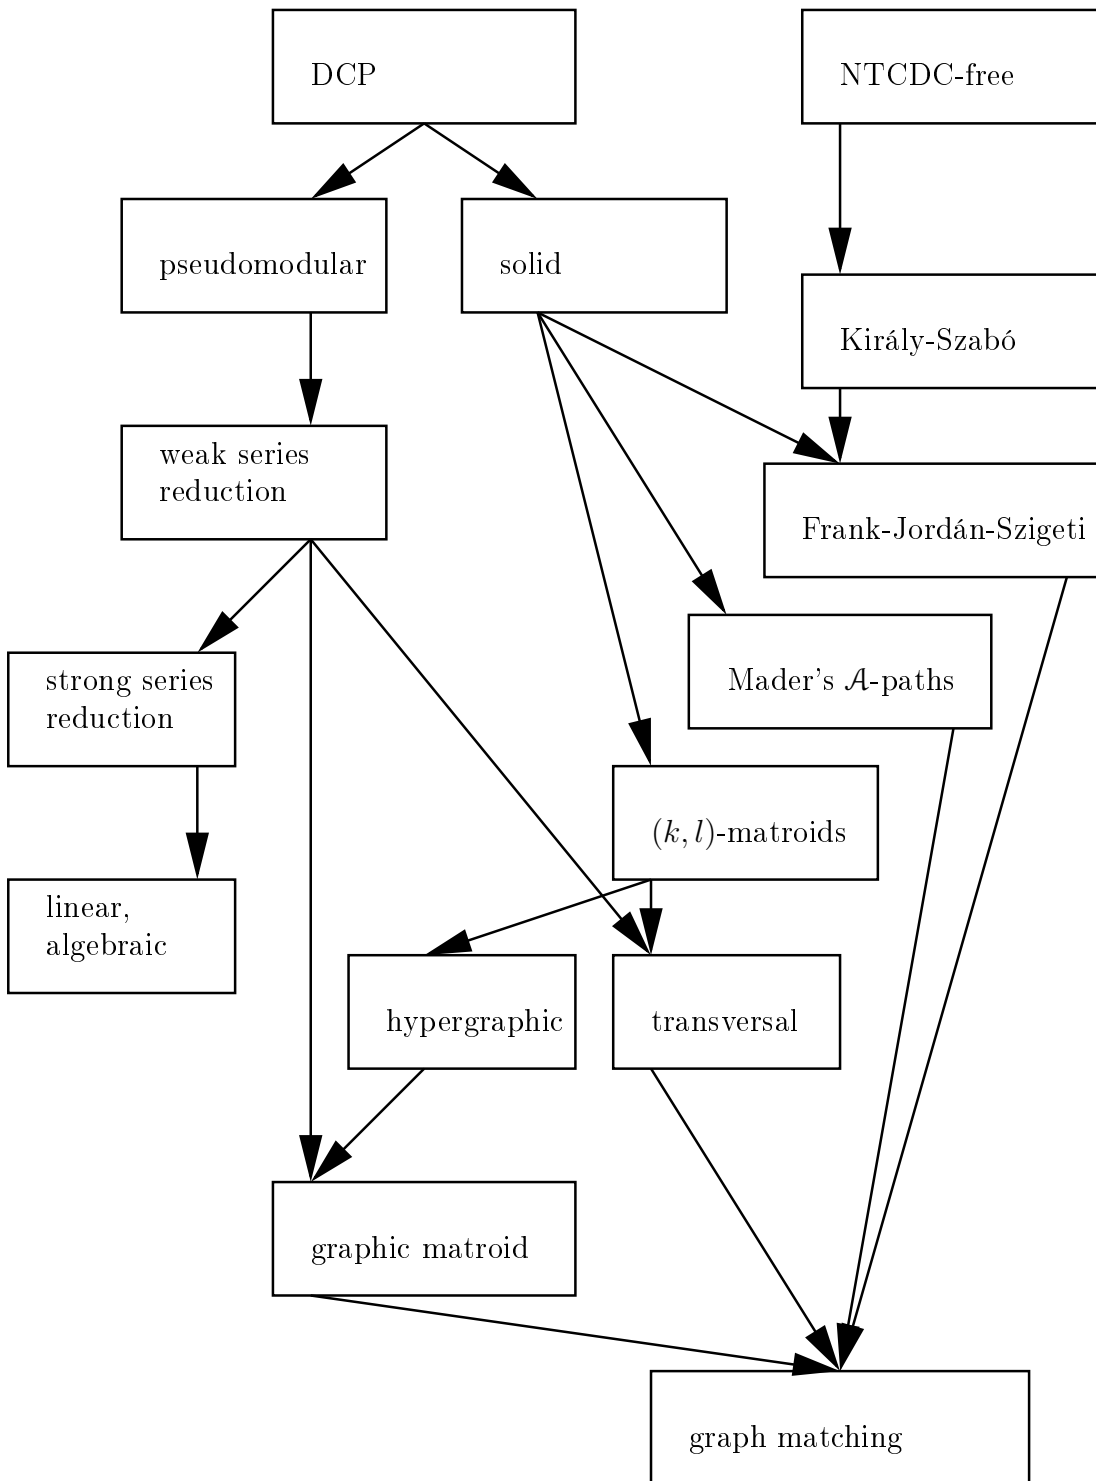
DCP

NTCDC-free

pseudomodular

solid

Király-Szabó

weak series reduction

Frank-Jordán-Szigeti

strong series reduction

Mader's $\mathcal{A}$-paths

$(k, l)$-matroids

linear, algebraic

hypergraphic

transversal

graphic matroid

graph matching